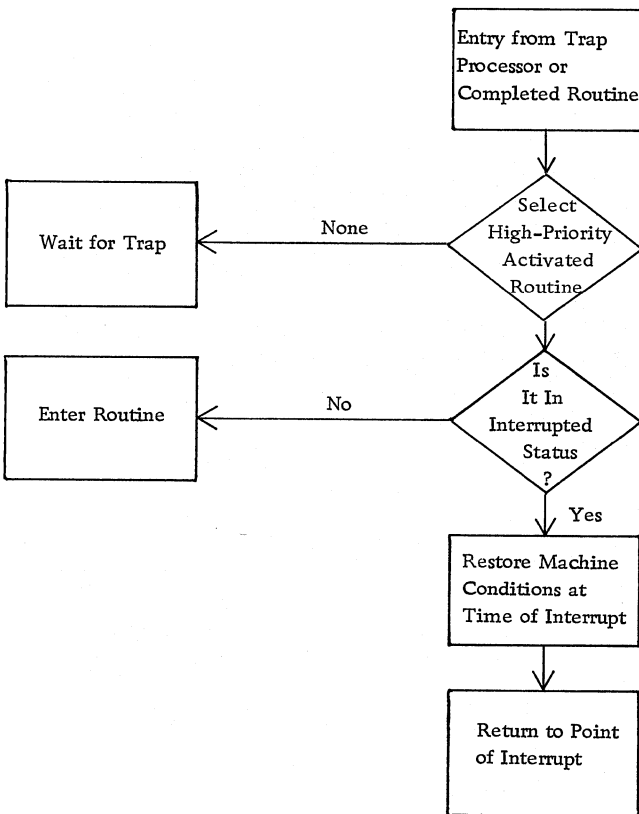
Entry from Trap Processor or Completed Routine

Select High-Priority Activated Routine

None

Wait for Trap

Is It In Interrupted Status ?

No

Enter Routine

Yes

Restore Machine Conditions at Time of Interrupt

Return to Point of Interrupt